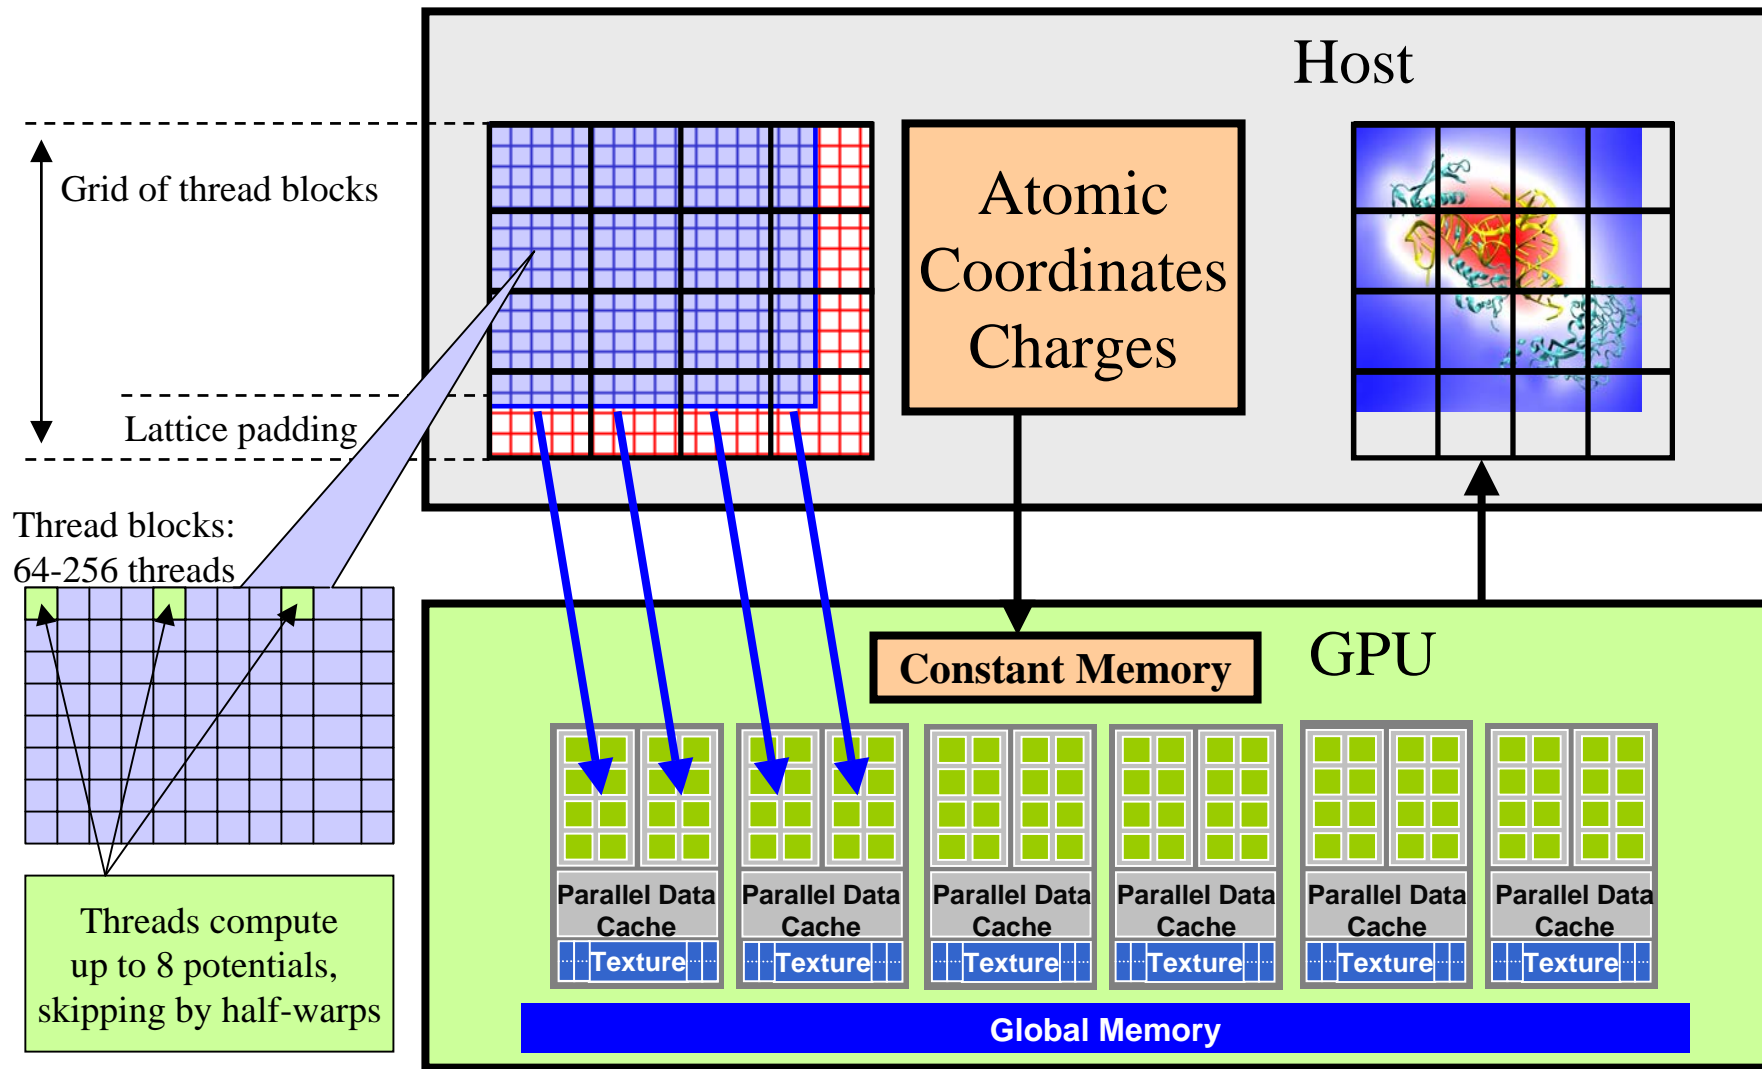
Host

Grid of thread blocks

Lattice padding

Atomic Coordinates Charges

Thread blocks: 64-256 threads

GPU

Constant Memory

Parallel Data Cache
Texture

Parallel Data Cache
Texture

Parallel Data Cache
Texture

Parallel Data Cache
Texture

Parallel Data Cache
Texture

Parallel Data Cache
Texture

Threads compute up to 8 potentials, skipping by half-warps

Global Memory